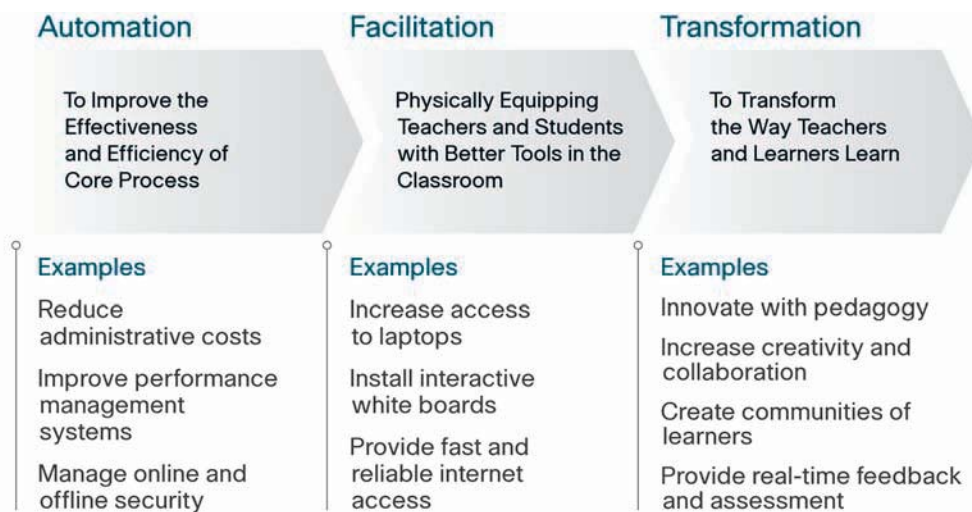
Automation

To Improve the Effectiveness and Efficiency of Core Process

Examples

Reduce administrative costs

Improve performance management systems

Manage online and offline security

Facilitation

Physically Equipping Teachers and Students with Better Tools in the Classroom

Examples

Increase access to laptops

Install interactive white boards

Provide fast and reliable internet access

Transformation

To Transform the Way Teachers and Learners Learn

Examples

Innovate with pedagogy

Increase creativity and collaboration

Create communities of learners

Provide real-time feedback and assessment